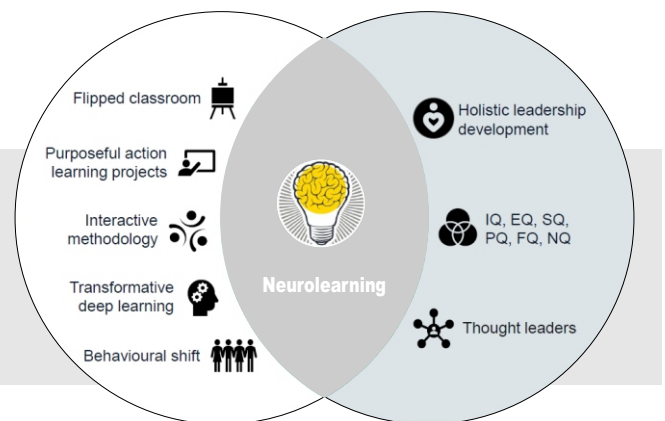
Flipped classroom

Purposeful action learning projects

Interactive methodology

Transformative deep learning

Behavioural shift

Neurolearning

Holistic leadership development

IQ, EQ, SQ, PQ, FQ, NQ

Thought leaders